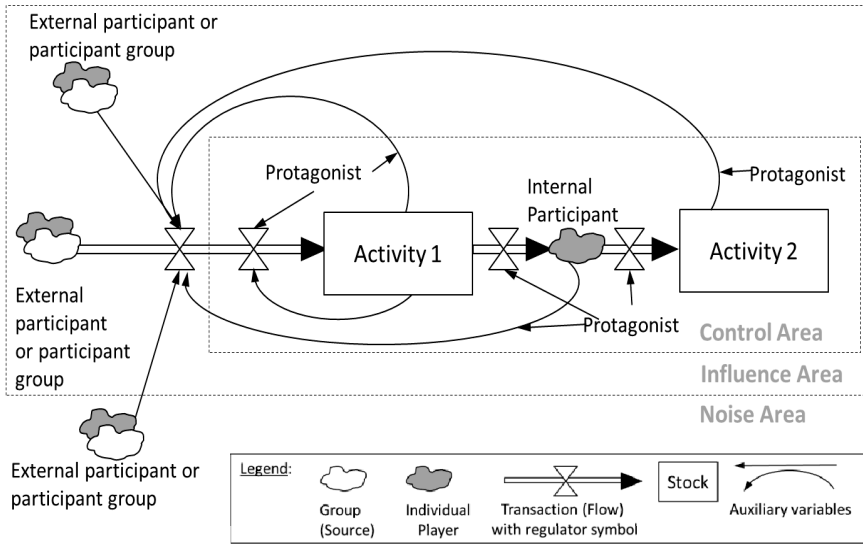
External participant or participant group

Protagonist

Protagonist

Internal Participant

Activity 1

Activity 2

External participant or participant group

Protagonist

Control Area

Influence Area

Noise Area

External participant or participant group

Legend:

Group (Source)

Individual Player

Transaction (Flow) with regulator symbol

Stock

Auxiliary variables